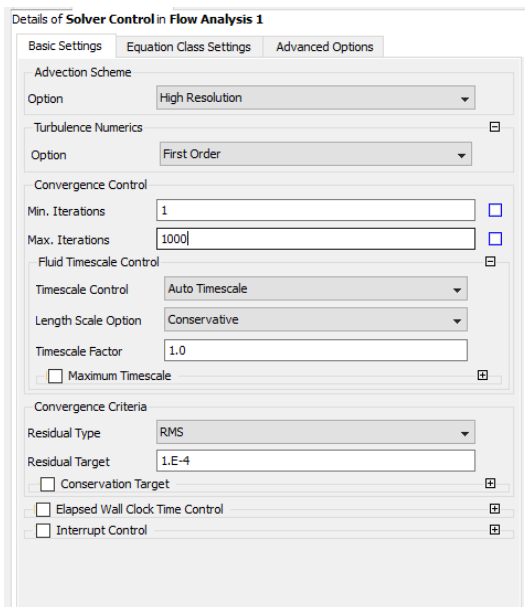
Details of **Solver Control** in **Flow Analysis 1**

Basic Settings | Equation Class Settings | Advanced Options

Advection Scheme
Option: High Resolution

Turbulence Numerics
Option: First Order

Convergence Control
Min. Iterations: 1
Max. Iterations: 1000

Fluid Timescale Control
Timescale Control: Auto Timescale
Length Scale Option: Conservative
Timescale Factor: 1.0
Maximum Timescale

Convergence Criteria
Residual Type: RMS
Residual Target: 1.E-4
Conservation Target

Elapsed Wall Clock Time Control

Interrupt Control